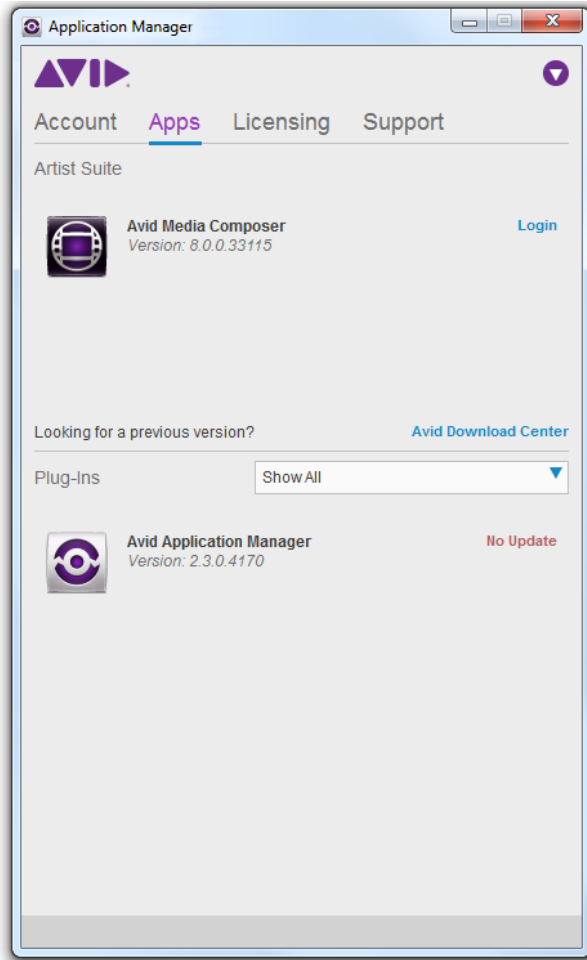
Application Manager

AVID

Account Apps Licensing Support

Artist Suite

Avid Media Composer
Version: 8.0.0.33115

Login

Looking for a previous version?

Avid Download Center

Plug-Ins

Show All

Avid Application Manager
Version: 2.3.0.4170

No Update